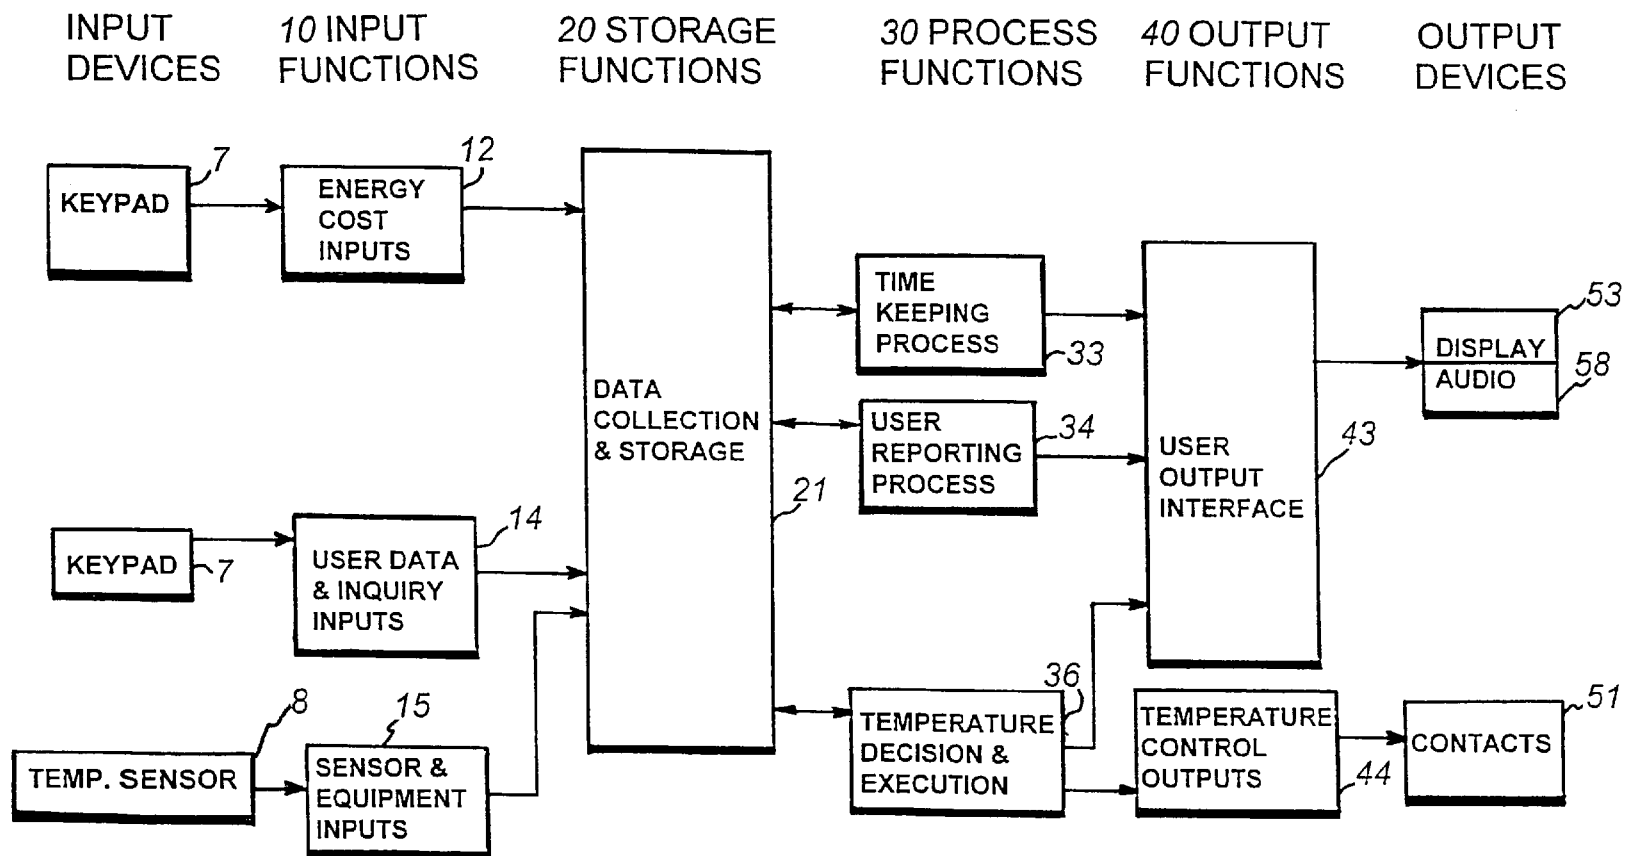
INPUT DEVICES

10 INPUT FUNCTIONS

20 STORAGE FUNCTIONS

30 PROCESS FUNCTIONS

40 OUTPUT FUNCTIONS

OUTPUT DEVICES

KEYPAD 7

ENERGY COST INPUTS 12

KEYPAD 7

USER DATA & INQUIRY INPUTS 14

TEMP. SENSOR 8

SENSOR & EQUIPMENT INPUTS 15

DATA COLLECTION & STORAGE 21

TIME KEEPING PROCESS 33

USER REPORTING PROCESS 34

TEMPERATURE DECISION & EXECUTION 36

USER OUTPUT INTERFACE 43

TEMPERATURE CONTROL OUTPUTS 44

DISPLAY 53

AUDIO 58

CONTACTS 51